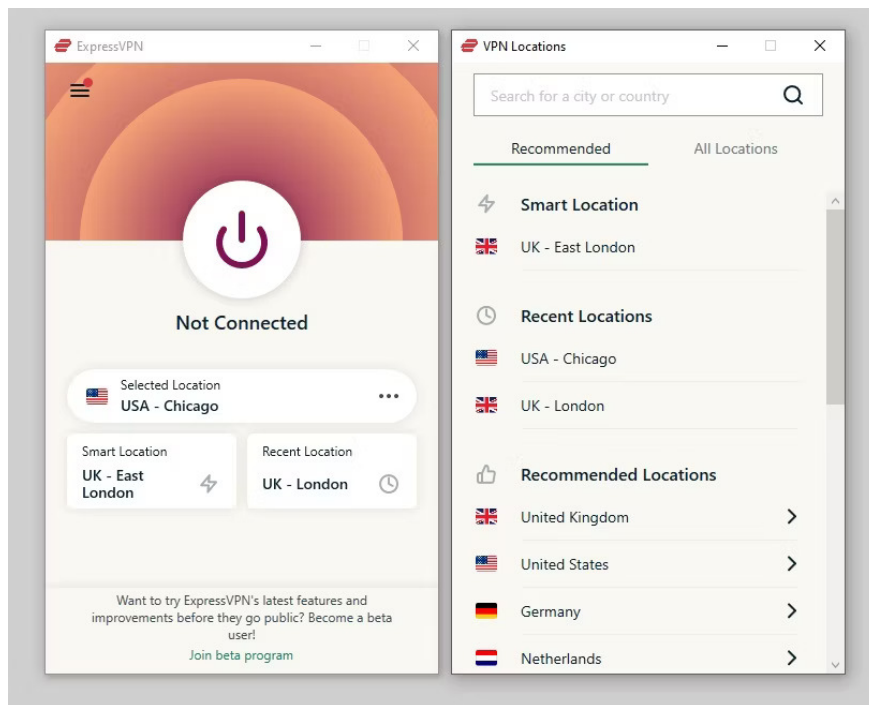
ExpressVPN

Not Connected

Selected Location
USA - Chicago

Smart Location
UK - East London

Recent Location
UK - London

Want to try ExpressVPN's latest features and improvements before they go public? Become a beta user!
Join beta program

VPN Locations

Search for a city or country

Recommended
All Locations

Smart Location
UK - East London

Recent Locations
USA - Chicago
UK - London

Recommended Locations
United Kingdom
United States
Germany
Netherlands